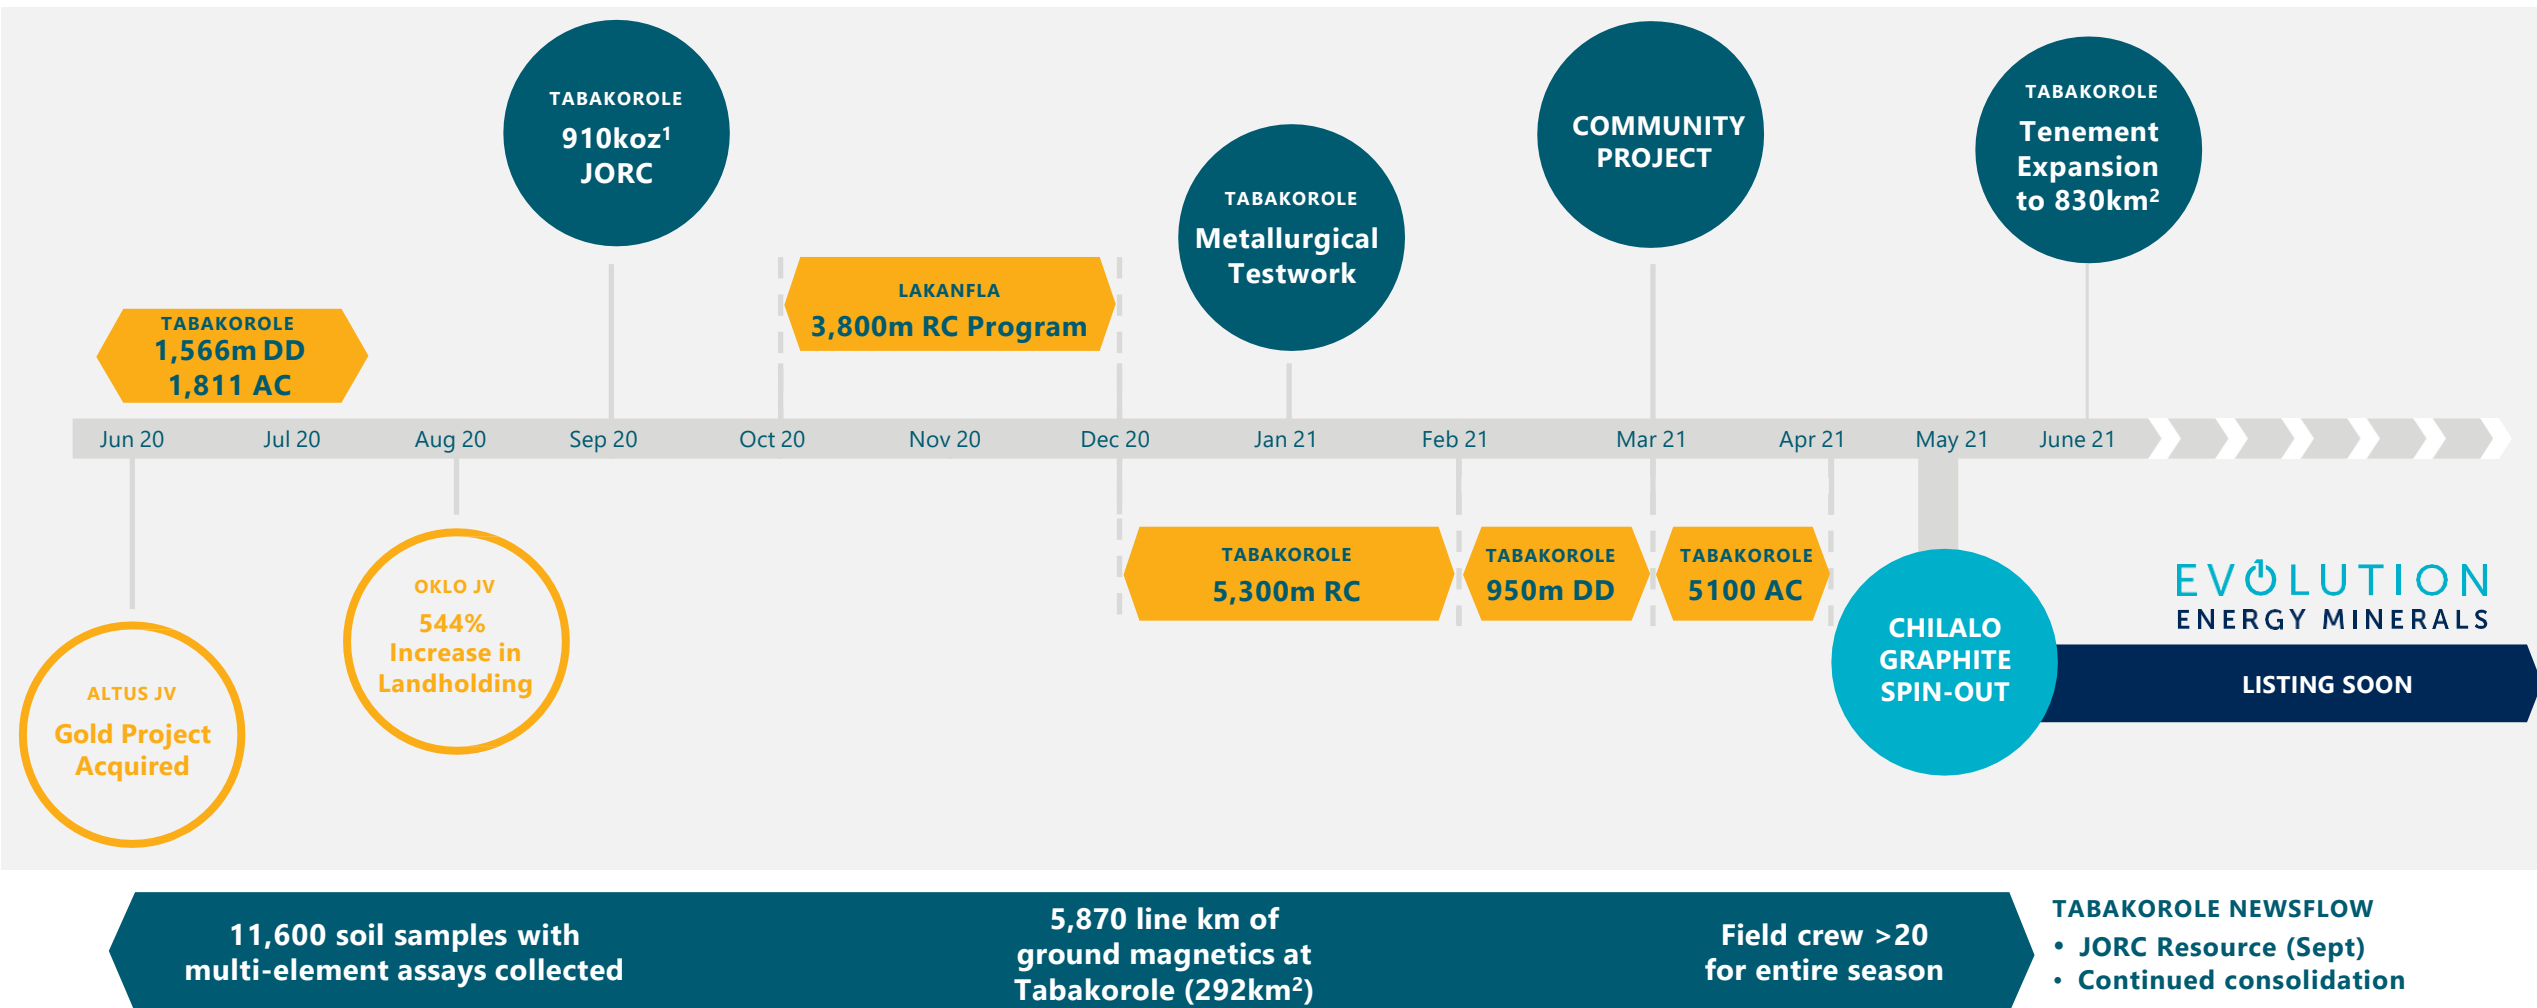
TABAKOROLE
910koz$^1$
JORC

COMMUNITY PROJECT

TABAKOROLE
Tenement Expansion to 830km$^2$

TABAKOROLE
1,566m DD
1,811 AC

LAKANFLA
3,800m RC Program

TABAKOROLE
Metallurgical Testwork

Jun 20 Jul 20 Aug 20 Sep 20 Oct 20 Nov 20 Dec 20 Jan 21 Feb 21 Mar 21 Apr 21 May 21 June 21

TABAKOROLE
5,300m RC

TABAKOROLE
950m DD

TABAKOROLE
5100 AC

OKLO JV
544% Increase in Landholding

ALTUS JV
Gold Project Acquired

CHILALO GRAPHITE SPIN-OUT

EVOLUTION
ENERGY MINERALS

LISTING SOON

11,600 soil samples with multi-element assays collected

5,870 line km of ground magnetics at Tabakorole (292km$^2$)

Field crew >20 for entire season

TABAKOROLE NEWSFLOW
• JORC Resource (Sept)
• Continued consolidation